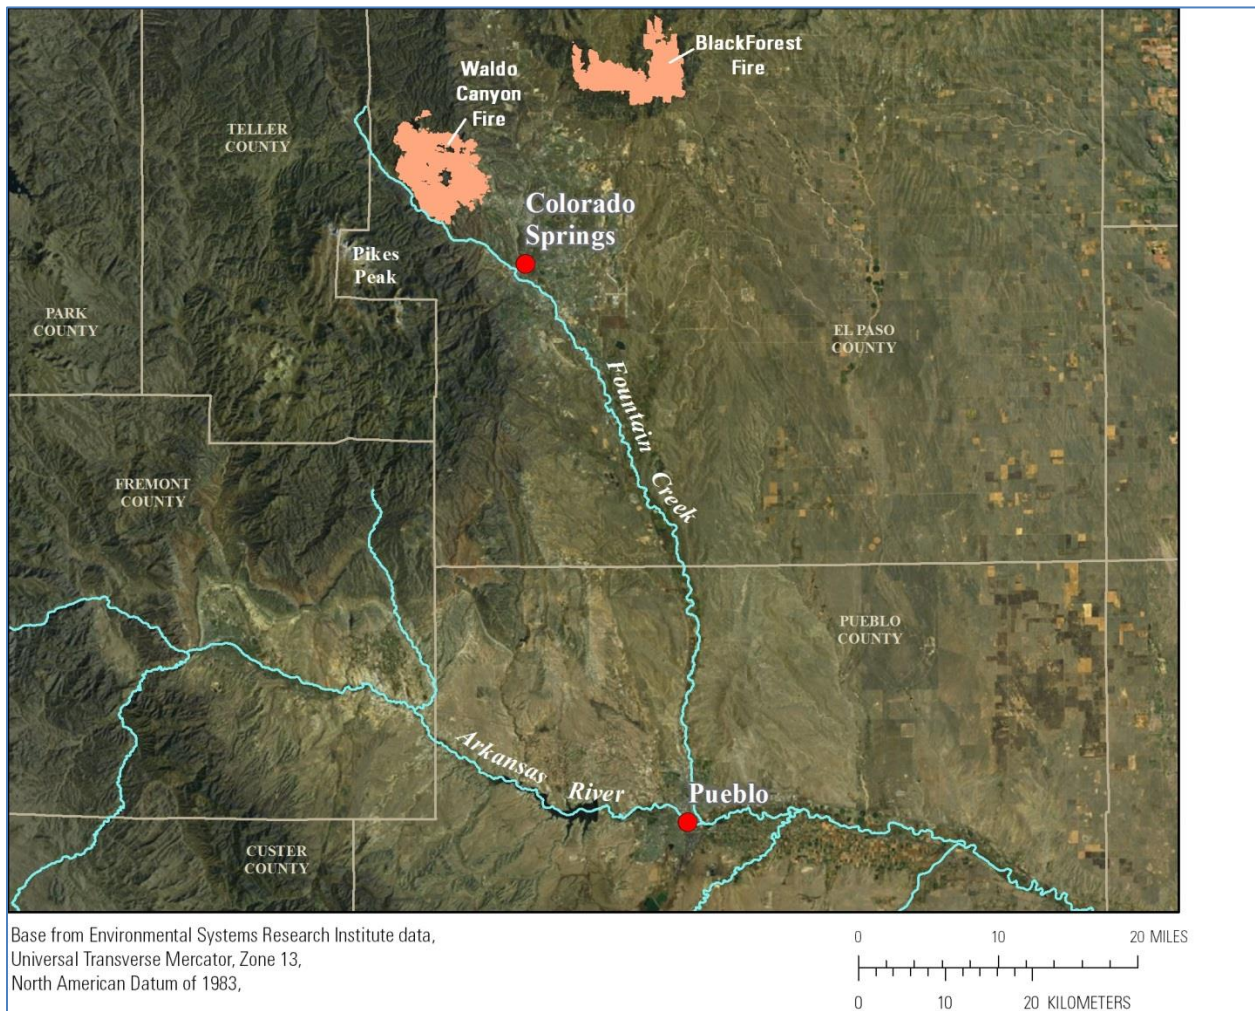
BlackForest Fire

Waldo Canyon Fire

TELLER COUNTY

Colorado Springs

Pikes Peak

PARK COUNTY

EL PASO COUNTY

Fountain Creek

FREMONT COUNTY

PUEBLO COUNTY

Arkansas River

Pueblo

CUSTER COUNTY

Base from Environmental Systems Research Institute data, Universal Transverse Mercator, Zone 13, North American Datum of 1983,

0 10 20 MILES

0 10 20 KILOMETERS